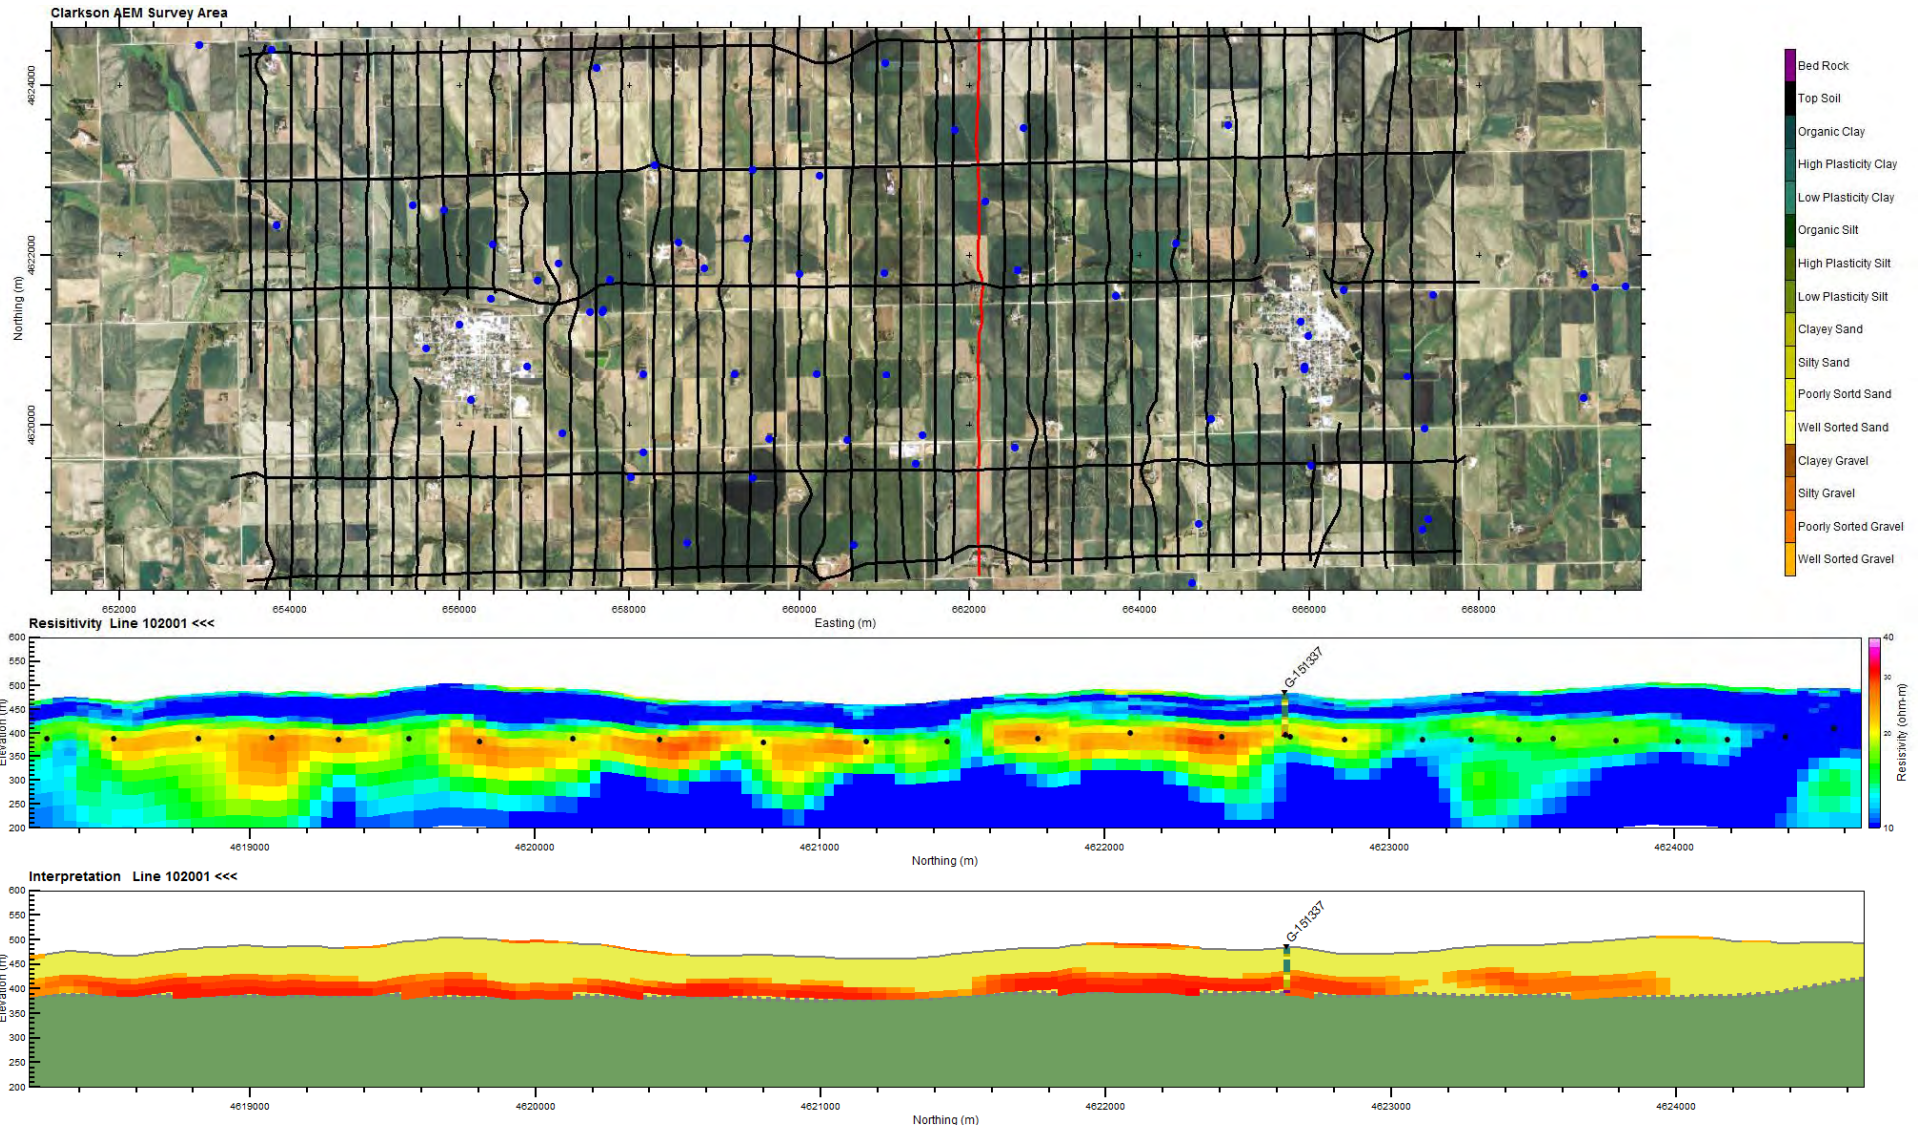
Clarkson AEM Survey Area

Northing (m)

4624000
4622000
4620000

652000
654000
656000
658000
660000
662000
664000
666000
668000

Easting (m)

Bed Rock
Top Soil
Organic Clay
High Plasticity Clay
Low Plasticity Clay
Organic Silt
High Plasticity Silt
Low Plasticity Silt
Clayey Sand
Silty Sand
Poorly Sortd Sand
Well Sorted Sand
Clayey Gravel
Silty Gravel
Poorly Sorted Gravel
Well Sorted Gravel

Resisitivity Line 102001 <<<

600
550
500
450
400
350
300
250
200

Elevation (m)

G-151337

4619000
4620000
4621000
4622000
4623000
4624000

Northing (m)

40
30
20
10

Resistivity (ohm-m)

Interpretation Line 102001 <<<

600
550
500
450
400
350
300
250
200

Elevation (m)

G-151337

4619000
4620000
4621000
4622000
4623000
4624000

Northing (m)